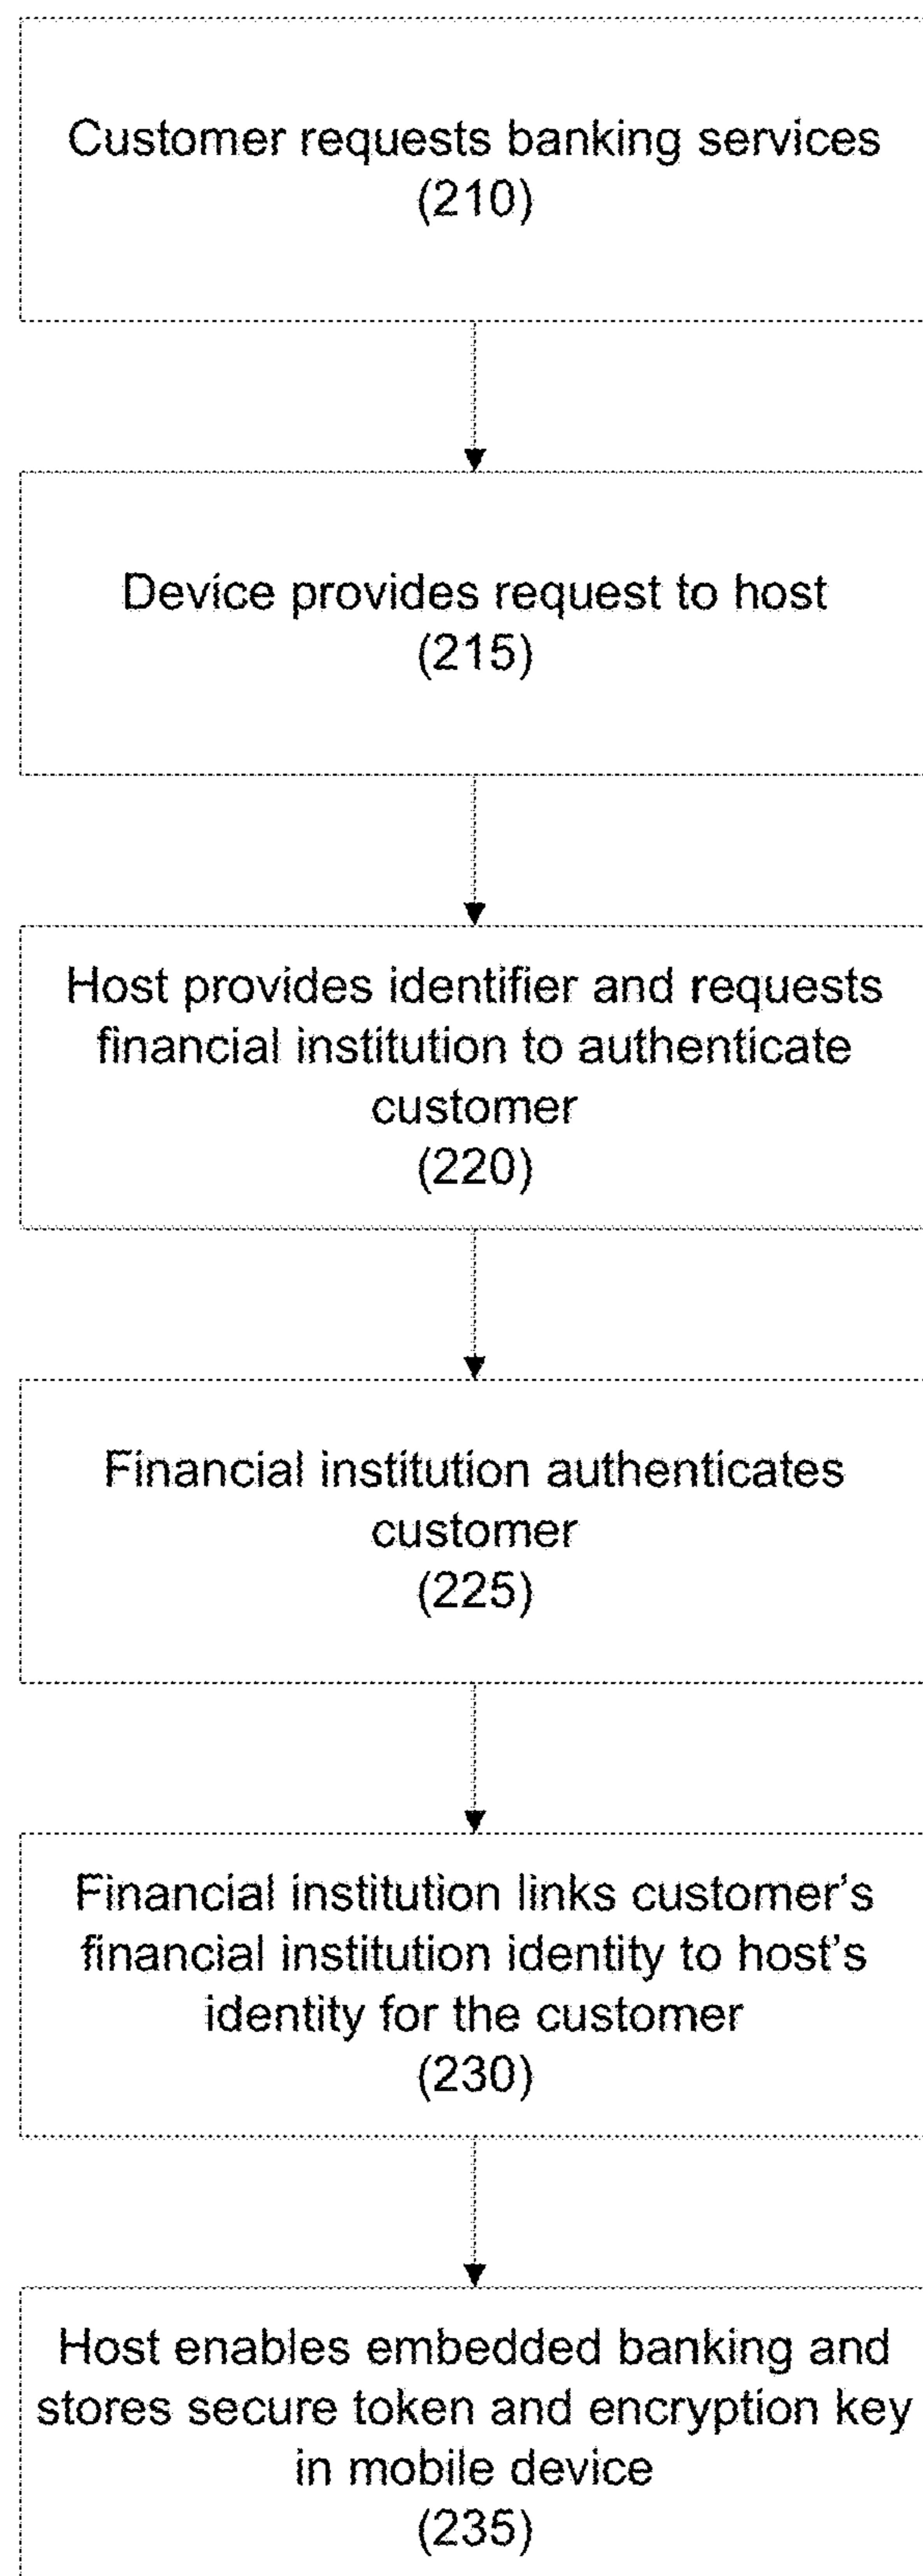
Customer requests banking services
(210)

Device provides request to host
(215)

Host provides identifier and requests financial institution to authenticate customer
(220)

Financial institution authenticates customer
(225)

Financial institution links customer's financial institution identity to host's identity for the customer
(230)

Host enables embedded banking and stores secure token and encryption key in mobile device
(235)